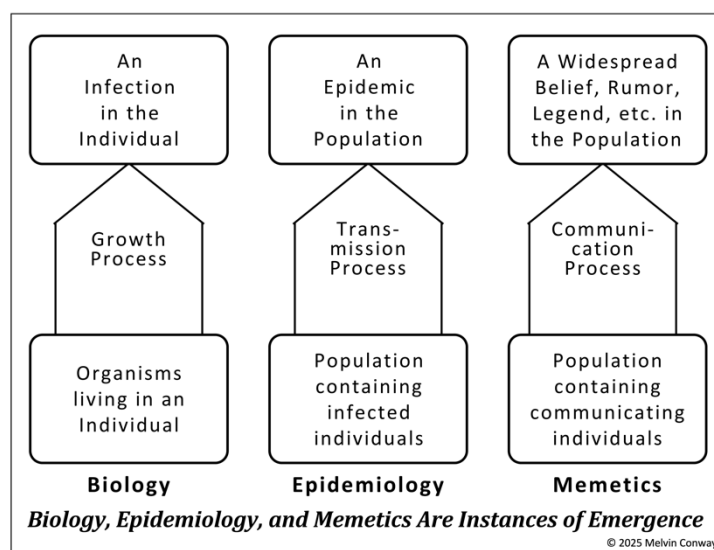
An Infection in the Individual

Growth Process

Organisms living in an Individual

Biology

An Epidemic in the Population

Transmission Process

Population containing infected individuals

Epidemiology

A Widespread Belief, Rumor, Legend, etc. in the Population

Communication Process

Population containing communicating individuals

Memetics

Biology, Epidemiology, and Memetics Are Instances of Emergence

© 2025 Melvin Conway